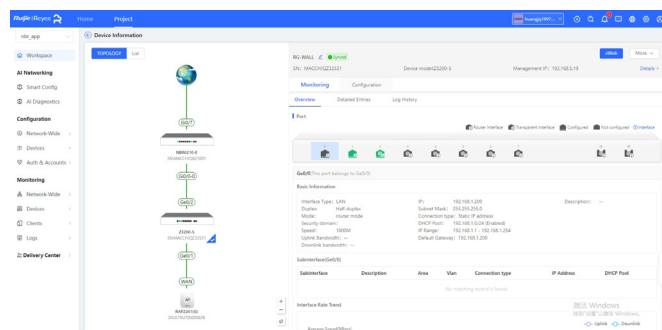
Ruijie | Rcyee   Home   Project

huangjy1997...

ndr_app

Workspace

AI Networking

Smart Config

AI Diagnostics

Configuration

Network-Wide

Devices

Auth & Accounts

Monitoring

Network-Wide

Devices

Clients

Logs

Delivery Center

Device Information

TOPOLOGY   List

Gi0/7

NBS6210-8
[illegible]

Gi0/0-0

Gi0/2

Z3200-S
MACC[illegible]

Gi0/1

WAN

AP
RAP2261(G)
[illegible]

RG-WALL   Synced

SN: MACC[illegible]   Device model:Z3200-S   Management IP: 192.168.5.19

eWeb   More

Details

Monitoring   Configuration

Overview   Detailed Entries   Log History

Port

Router Interface   Transparent Interface   Configured   Not configured   Interface

Gi0/0(This port belongs to Gi0/0)

Basic Information

Interface Type: LAN
Duplex: Half-duplex
Mode: router mode
Security domain:
Speed: 1000M
Uplink Bandwidth: --
Downlink bandwidth: --

IP: 192.168.1.200
Subnet Mask: 255.255.255.0
Connection type: Static IP address
DHCP Pool: 192.168.1.0/24 (Enabled)
IP Range: 192.168.1.1 - 192.168.1.254
Default Gateway: 192.168.1.200

Description: --

Subinterface(Gi0/0)

| Subinterface | Description | Area | Vlan | Connection type | IP Address | DHCP Pool |
|---|---|---|---|---|---|---|
| No matching records found | | | | | | |

Interface Rate Trend

Average Speed(Mbps)

Uplink   Downlink

激活 Windows
转到"设置"以激活 Windows。